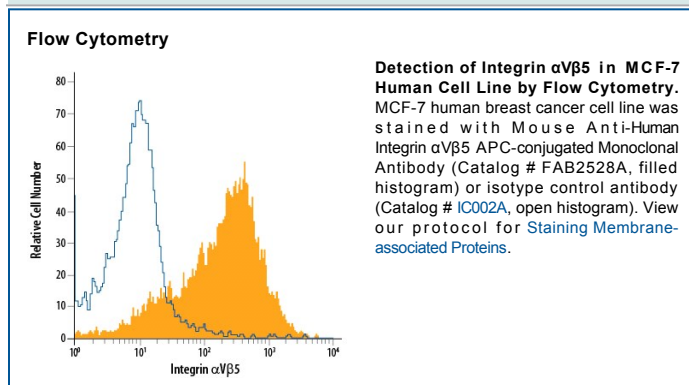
Flow Cytometry

Relative Cell Number

80
70
60
50
40
30
20
10
0

$10^0$ $10^1$ $10^2$ $10^3$ $10^4$

Integrin αVβ5

Detection of Integrin αVβ5 in MCF-7 Human Cell Line by Flow Cytometry. MCF-7 human breast cancer cell line was stained with Mouse Anti-Human Integrin αVβ5 APC-conjugated Monoclonal Antibody (Catalog # FAB2528A, filled histogram) or isotype control antibody (Catalog # IC002A, open histogram). View our protocol for Staining Membrane-associated Proteins.